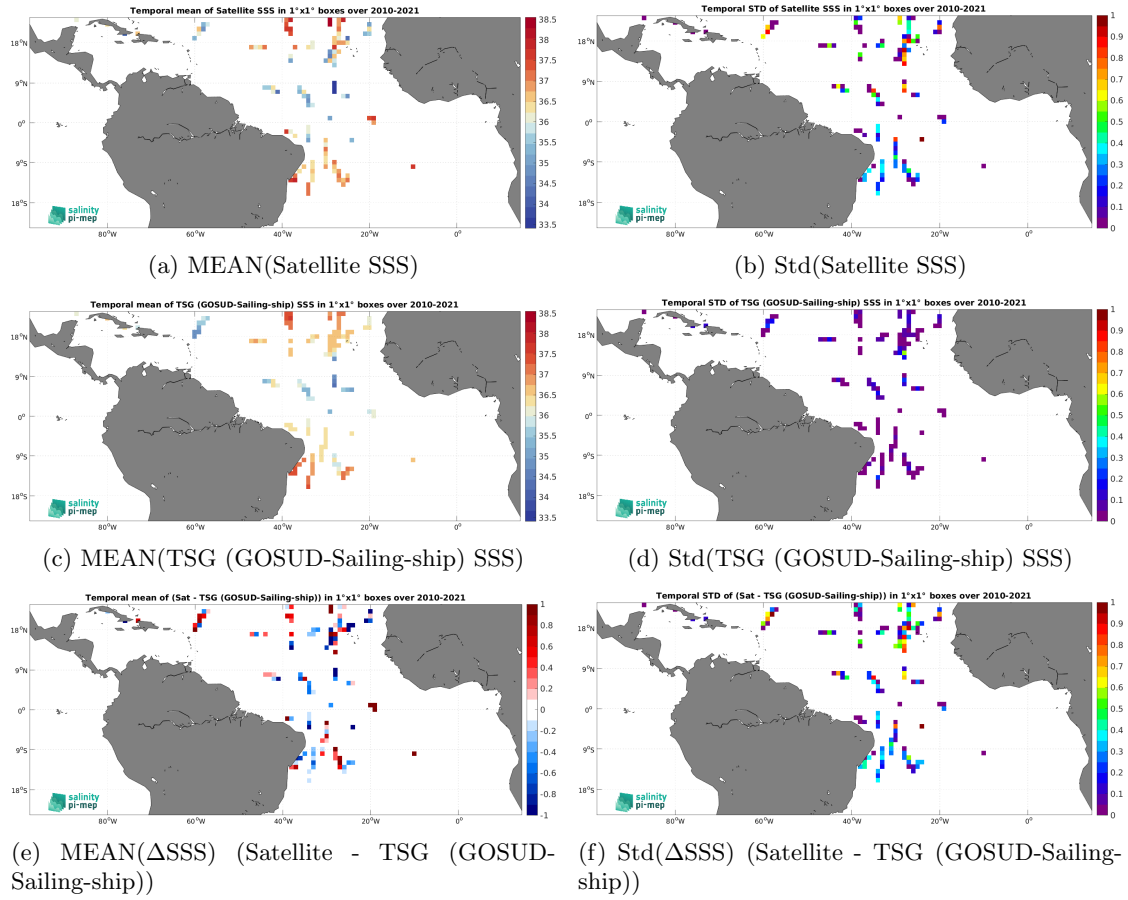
Temporal mean of Satellite SSS in 1°x1° boxes over 2010-2021

18°N
9°N
0°
9°S
18°S

80°W 60°W 40°W 20°W 0°

38.5
38
37.5
37
36.5
36
35.5
35
34.5
34
33.5

salinity pi-mep

(a) MEAN(Satellite SSS)

Temporal STD of Satellite SSS in 1°x1° boxes over 2010-2021

18°N
9°N
0°
9°S
18°S

80°W 60°W 40°W 20°W 0°

1
0.9
0.8
0.7
0.6
0.5
0.4
0.3
0.2
0.1
0

salinity pi-mep

(b) Std(Satellite SSS)

Temporal mean of TSG (GOSUD-Sailing-ship) SSS in 1°x1° boxes over 2010-2021

18°N
9°N
0°
9°S
18°S

80°W 60°W 40°W 20°W 0°

38.5
38
37.5
37
36.5
36
35.5
35
34.5
34
33.5

salinity pi-mep

(c) MEAN(TSG (GOSUD-Sailing-ship) SSS)

Temporal STD of TSG (GOSUD-Sailing-ship) SSS in 1°x1° boxes over 2010-2021

18°N
9°N
0°
9°S
18°S

80°W 60°W 40°W 20°W 0°

1
0.9
0.8
0.7
0.6
0.5
0.4
0.3
0.2
0.1
0

salinity pi-mep

(d) Std(TSG (GOSUD-Sailing-ship) SSS)

Temporal mean of (Sat - TSG (GOSUD-Sailing-ship)) in 1°x1° boxes over 2010-2021

18°N
9°N
0°
9°S
18°S

80°W 60°W 40°W 20°W 0°

1
0.8
0.6
0.4
0.2
0
-0.2
-0.4
-0.6
-0.8
-1

salinity pi-mep

(e) MEAN(ΔSSS) (Satellite - TSG (GOSUD-Sailing-ship))

Temporal STD of (Sat - TSG (GOSUD-Sailing-ship)) in 1°x1° boxes over 2010-2021

18°N
9°N
0°
9°S
18°S

80°W 60°W 40°W 20°W 0°

1
0.9
0.8
0.7
0.6
0.5
0.4
0.3
0.2
0.1
0

salinity pi-mep

(f) Std(ΔSSS) (Satellite - TSG (GOSUD-Sailing-ship))